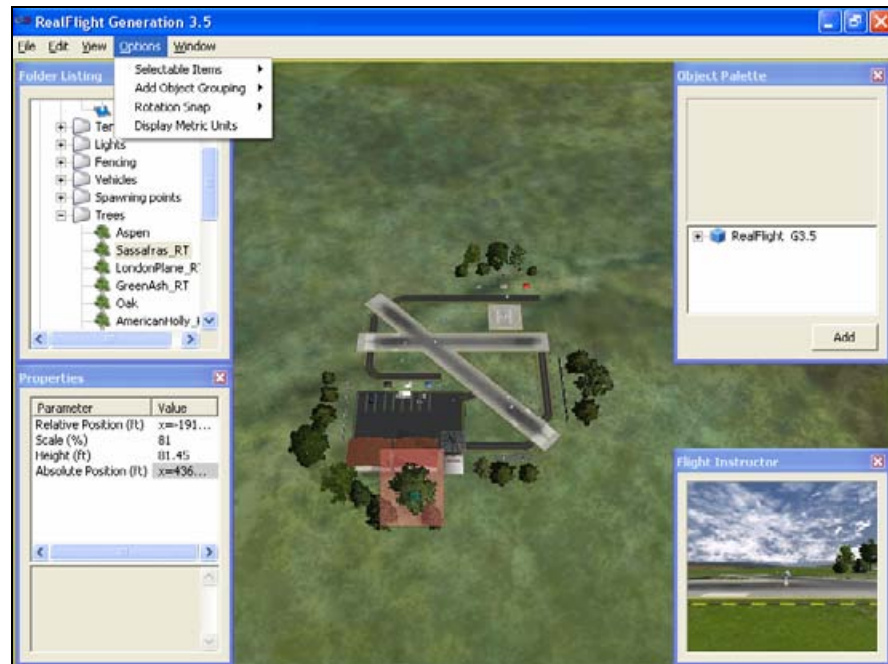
RealFlight Generation 3.5

File Edit View Options Window

Selectable Items
Add Object Grouping
Rotation Snap
Display Metric Units

Folder Listing

Ter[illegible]
Lights
Fencing
Vehicles
Spawning points
Trees
Aspen
Sassafras_RT
LondonPlane_R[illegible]
GreenAsh_RT
Oak
AmericanHolly_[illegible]

Properties

| Parameter | Value |
|---|---|
| Relative Position (ft) | x=-191... |
| Scale (%) | 81 |
| Height (ft) | 81.45 |
| Absolute Position (ft) | x=436... |

Object Palette

RealFlight G3.5

Add

Flight Instructor